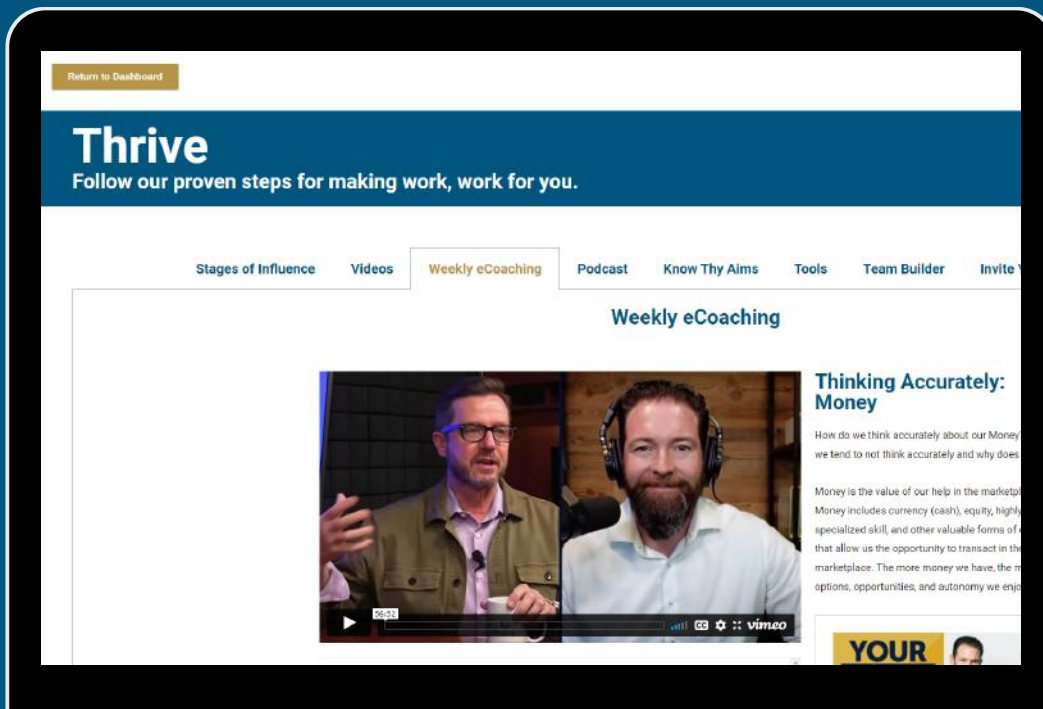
Return to Dashboard

Thrive
Follow our proven steps for making work, work for you.

Stages of Influence Videos Weekly eCoaching Podcast Know Thy Aims Tools Team Builder Invite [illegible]

Weekly eCoaching

56:52

vimeo

Thinking Accurately: Money

How do we think accurately about our Money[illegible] we tend to not think accurately and why does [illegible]

Money is the value of our help in the marketpl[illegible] Money includes currency (cash), equity, highly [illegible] specialized skill, and other valuable forms of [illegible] that allow us the opportunity to transact in the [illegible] marketplace. The more money we have, the m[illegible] options, opportunities, and autonomy we enjo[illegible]

YOUR